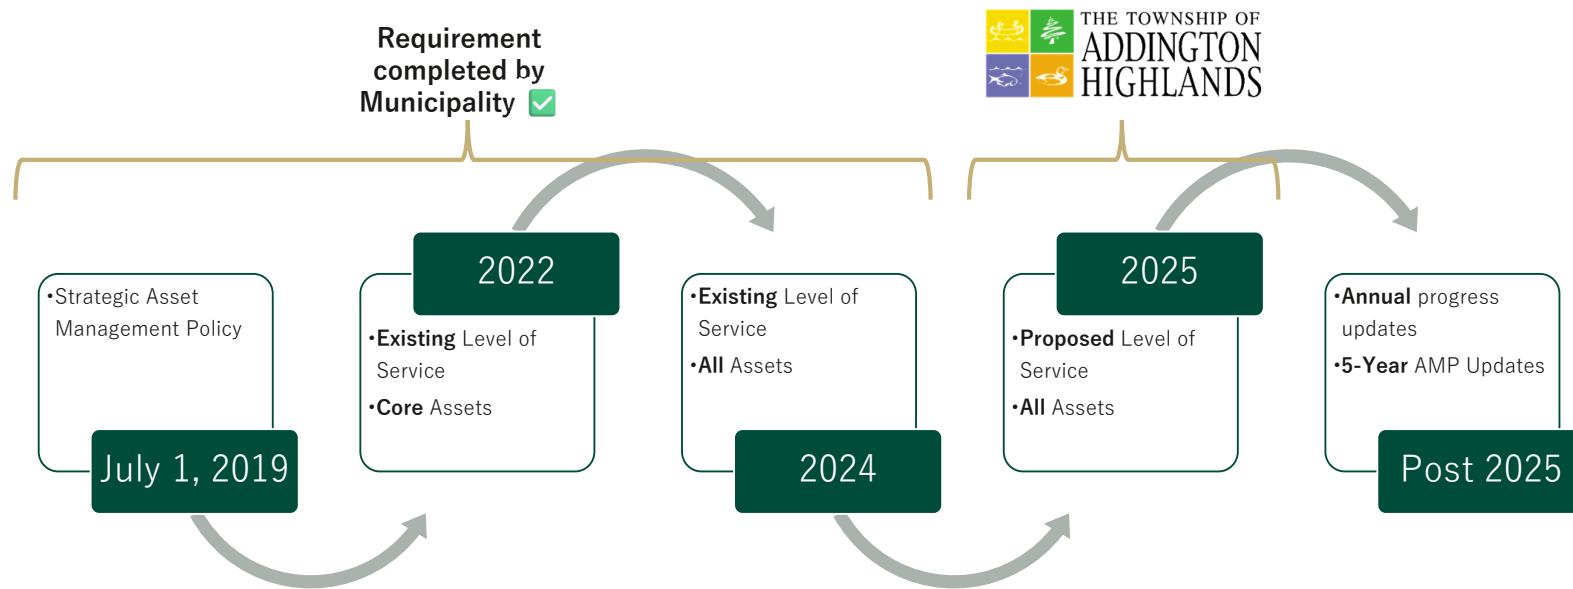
Requirement completed by Municipality ✅

THE TOWNSHIP OF ADDINGTON HIGHLANDS

•Strategic Asset Management Policy

July 1, 2019

2022

•**Existing** Level of Service
•**Core** Assets

•**Existing** Level of Service
•**All** Assets

2024

2025

•**Proposed** Level of Service
•**All** Assets

•**Annual** progress updates
•**5-Year** AMP Updates

Post 2025